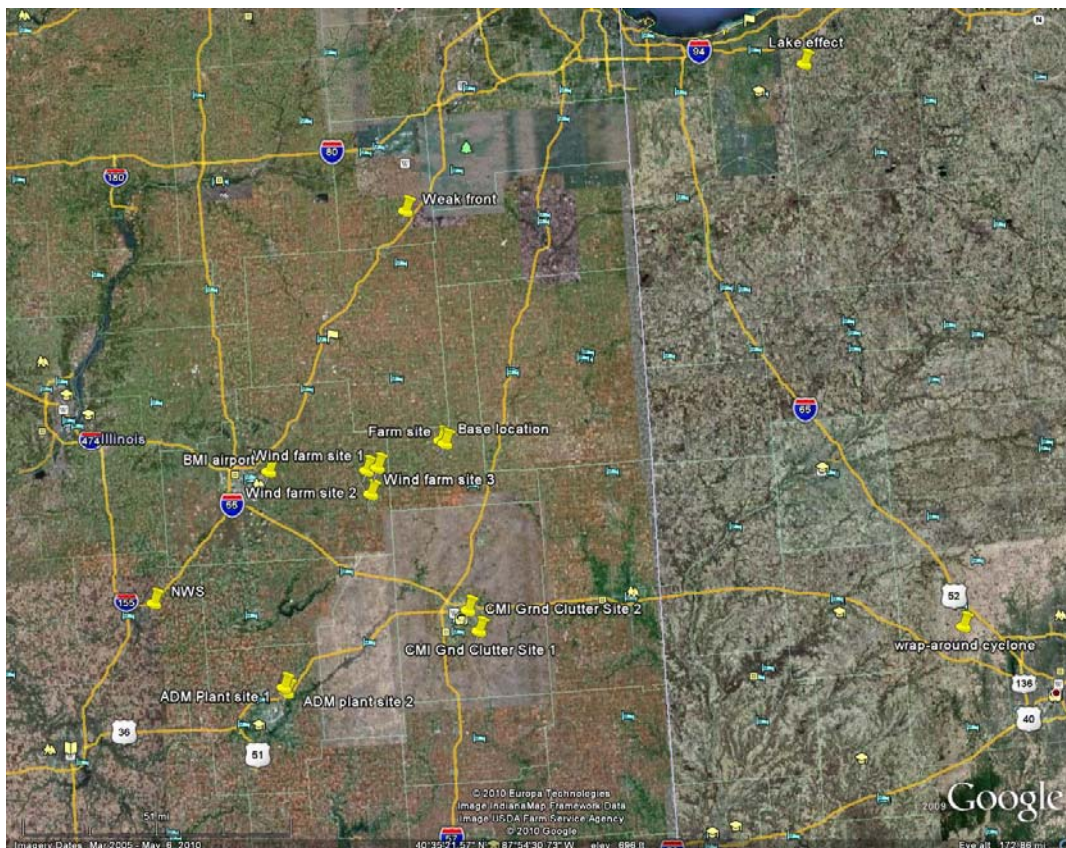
94
Lake effect
80
180
Weak front
65
Farm site
Base location
474 Illinois
BMI airport
Wind farm site 1
Wind farm site 3
Wind farm site 2
55
155
NWS
CMI Grnd Clutter Site 2
CMI Gnd Clutter Site 1
52
wrap-around cyclone
136
ADM Plant site 1
ADM plant site 2
36
51
40
© 2010 Europa Technologies
Image IndianaMap Framework Data
Image USDA Farm Service Agency
© 2010 Google
2009
Google
51 mi
Imagery Dates: Mar 2005 - May 6, 2010
40°35'21.57" N 87°54'30.73" W elev 696 ft
Eye alt 172.86 mi